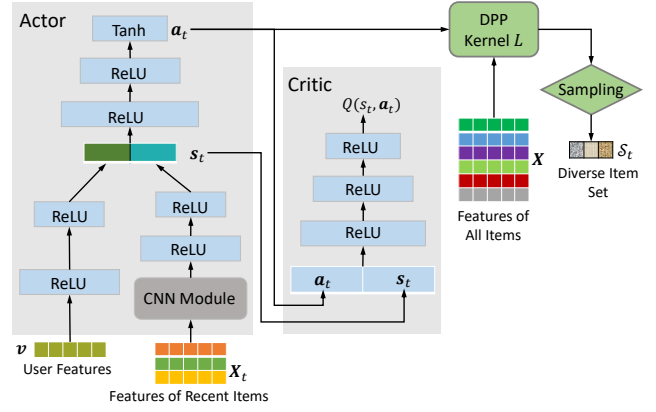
Actor

Tanh $\boldsymbol{a}_t$

ReLU

ReLU

$\boldsymbol{s}_t$

ReLU

ReLU

ReLU

ReLU

CNN Module

$\boldsymbol{v}$

User Features

$\boldsymbol{X}_t$

Features of Recent Items

Critic

$Q(s_t, \boldsymbol{a}_t)$

ReLU

ReLU

ReLU

$\boldsymbol{a}_t$ $\boldsymbol{s}_t$

DPP Kernel $L$

$\boldsymbol{X}$

Features of All Items

Sampling

$\mathcal{S}_t$

Diverse Item Set